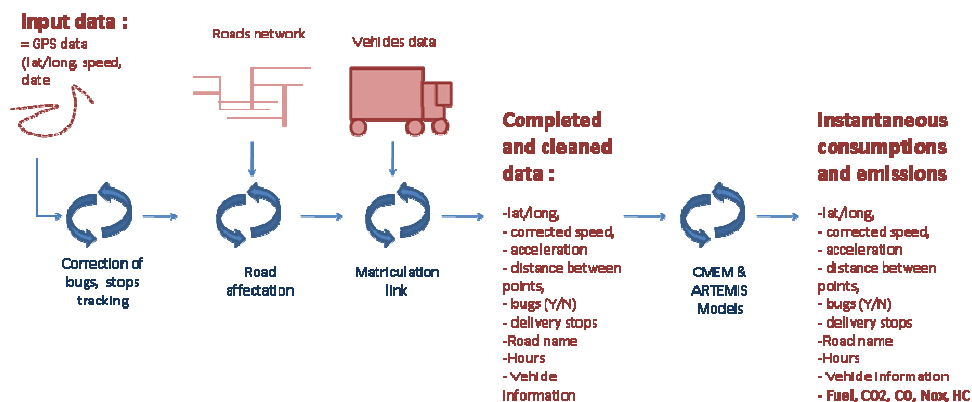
Input data :
= GPS data (lat/long, speed, date

Roads network

Vehicles data

Correction of bugs, stops tracking

Road affectation

Matriculation link

Completed and cleaned data :
-lat/long,
- corrected speed,
- acceleration
- distance between points,
- bugs (Y/N)
- delivery stops
-Road name
-Hours
- Vehicle information

CMEM & ARTEMIS Models

Instantaneous consumptions and emissions
-lat/long,
- corrected speed,
- acceleration
- distance between points,
- bugs (Y/N)
- delivery stops
-Road name
-Hours
- Vehicle information
- Fuel, CO2, CO, Nox, HC